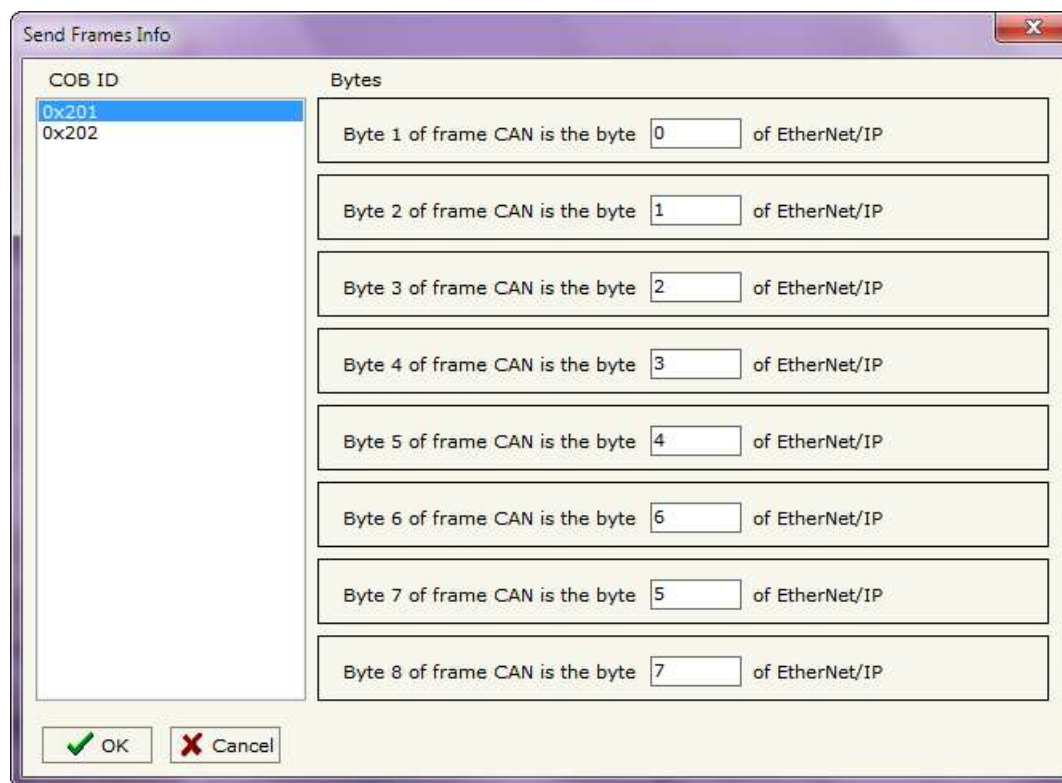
Send Frames Info

COB ID

0x201
0x202

Bytes

Byte 1 of frame CAN is the byte 0 of EtherNet/IP

Byte 2 of frame CAN is the byte 1 of EtherNet/IP

Byte 3 of frame CAN is the byte 2 of EtherNet/IP

Byte 4 of frame CAN is the byte 3 of EtherNet/IP

Byte 5 of frame CAN is the byte 4 of EtherNet/IP

Byte 6 of frame CAN is the byte 6 of EtherNet/IP

Byte 7 of frame CAN is the byte 5 of EtherNet/IP

Byte 8 of frame CAN is the byte 7 of EtherNet/IP

OK Cancel